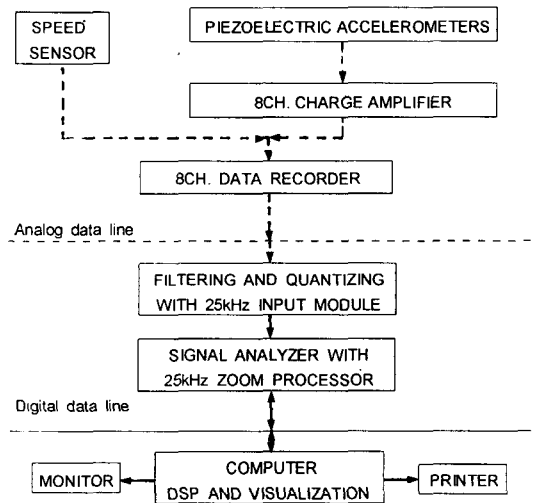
SPEED SENSOR

PIEZOELECTRIC ACCELEROMETERS

8CH. CHARGE AMPLIFIER

8CH. DATA RECORDER

Analog data line

FILTERING AND QUANTIZING WITH 25kHz INPUT MODULE

SIGNAL ANALYZER WITH 25kHz ZOOM PROCESSOR

Digital data line

MONITOR

COMPUTER DSP AND VISUALIZATION

PRINTER